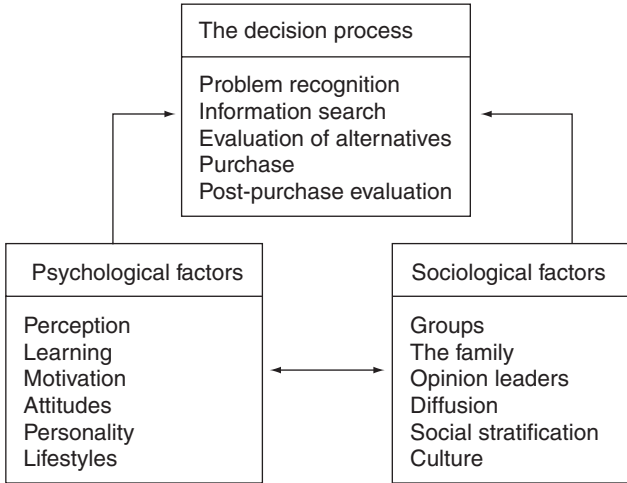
The decision process

Problem recognition
Information search
Evaluation of alternatives
Purchase
Post-purchase evaluation

Psychological factors

Perception
Learning
Motivation
Attitudes
Personality
Lifestyles

Sociological factors

Groups
The family
Opinion leaders
Diffusion
Social stratification
Culture